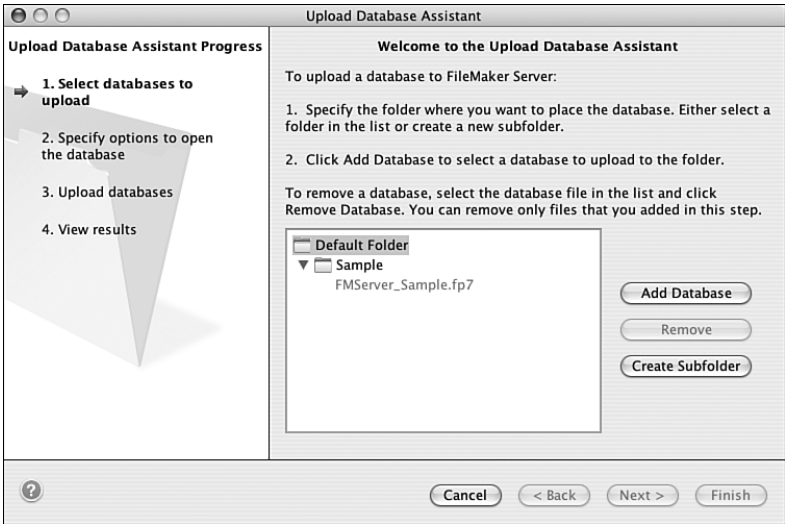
Upload Database Assistant

Upload Database Assistant Progress

1. Select databases to upload

2. Specify options to open the database

3. Upload databases

4. View results

Welcome to the Upload Database Assistant

To upload a database to FileMaker Server:

1. Specify the folder where you want to place the database. Either select a folder in the list or create a new subfolder.

2. Click Add Database to select a database to upload to the folder.

To remove a database, select the database file in the list and click Remove Database. You can remove only files that you added in this step.

Default Folder
Sample
FMServer_Sample.fp7

Add Database

Remove

Create Subfolder

?

Cancel

< Back

Next >

Finish